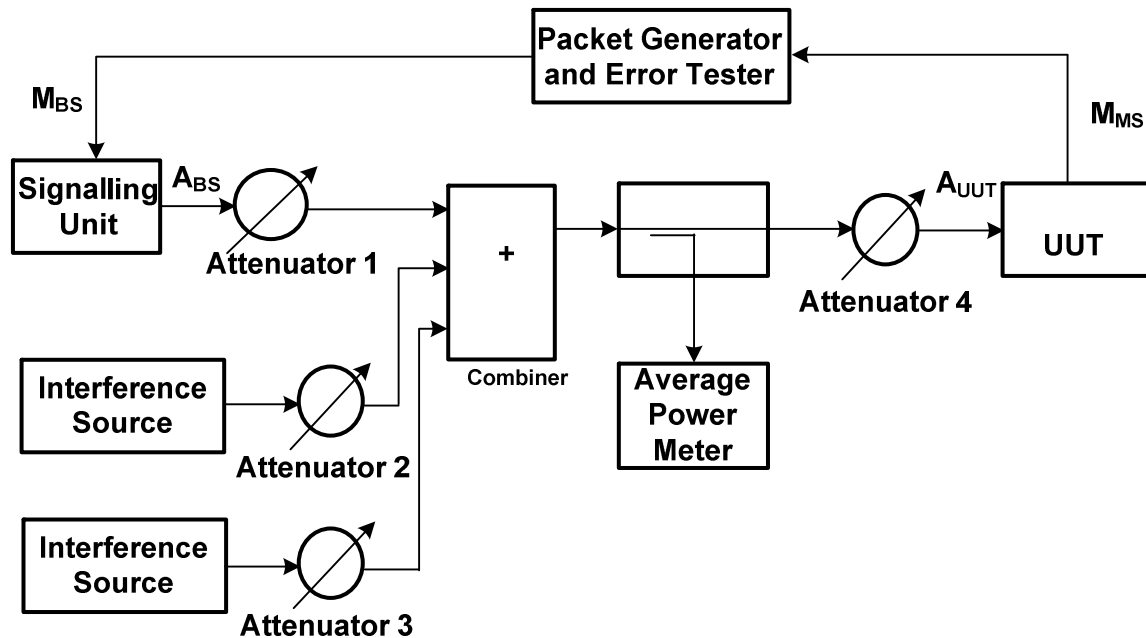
Packet Generator and Error Tester

$M_{BS}$

$M_{MS}$

Signalling Unit

$A_{BS}$

Attenuator 1

+

Combiner

$A_{UUT}$

UUT

Attenuator 4

Interference Source

Attenuator 2

Average Power Meter

Interference Source

Attenuator 3